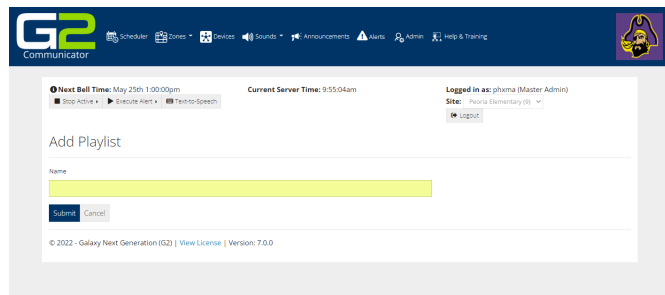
G2 Communicator

Scheduler Zones Devices Sounds Announcements Alerts Admin Help & Training

Next Bell Time: May 25th 1:00:00pm

Stop Active Execute Alert Text-to-Speech

Current Server Time: 9:55:04am

Logged in as: phxma (Master Admin)

Site: Peoria Elementary (9)

Logout

Add Playlist

Name

Submit Cancel

© 2022 - Galaxy Next Generation (G2) | View License | Version: 7.0.0